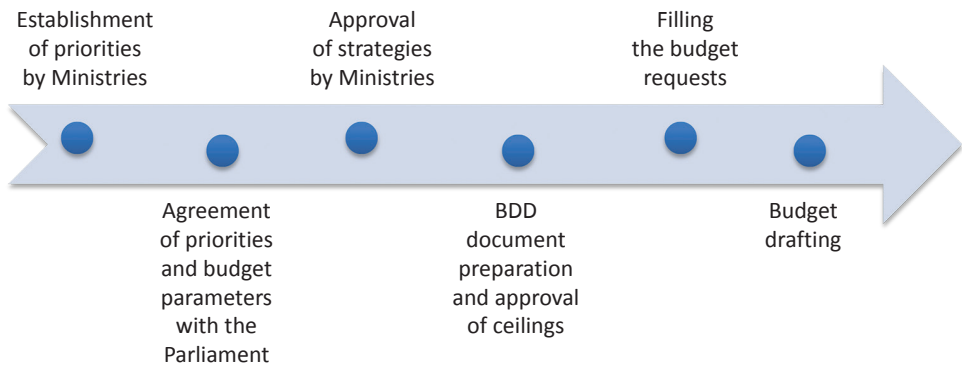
Establishment of priorities by Ministries

Agreement of priorities and budget parameters with the Parliament

Approval of strategies by Ministries

BDD document preparation and approval of ceilings

Filling the budget requests

Budget drafting